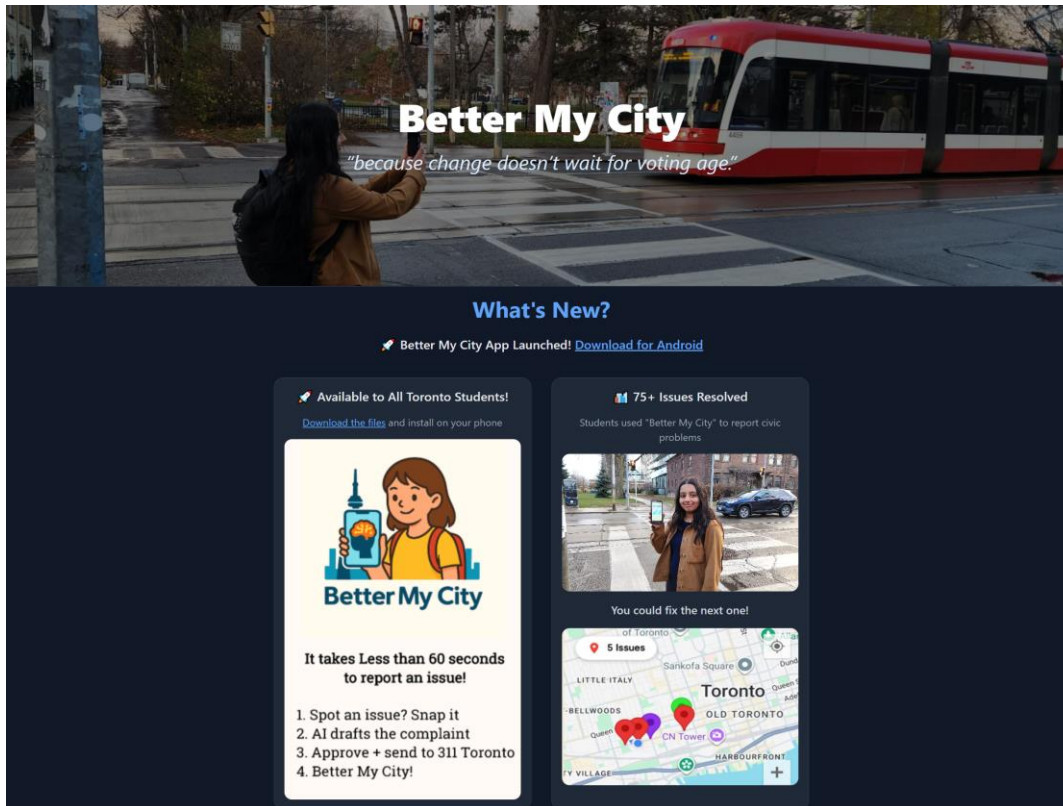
Better My City

"because change doesn't wait for voting age."

What's New?

Better My City App Launched! Download for Android

Available to All Toronto Students!

Download the files and install on your phone

Better My City

It takes Less than 60 seconds to report an issue!

1. Spot an issue? Snap it
2. AI drafts the complaint
3. Approve + send to 311 Toronto
4. Better My City!

75+ Issues Resolved

Students used "Better My City" to report civic problems

You could fix the next one!

5 Issues

of Toronto

Sankofa Square

LITTLE ITALY

Toronto

BELLWOODS

OLD TORONTO

Queen

CN Tower

HARBOURFRONT

Y VILLAGE

Dund

Queen